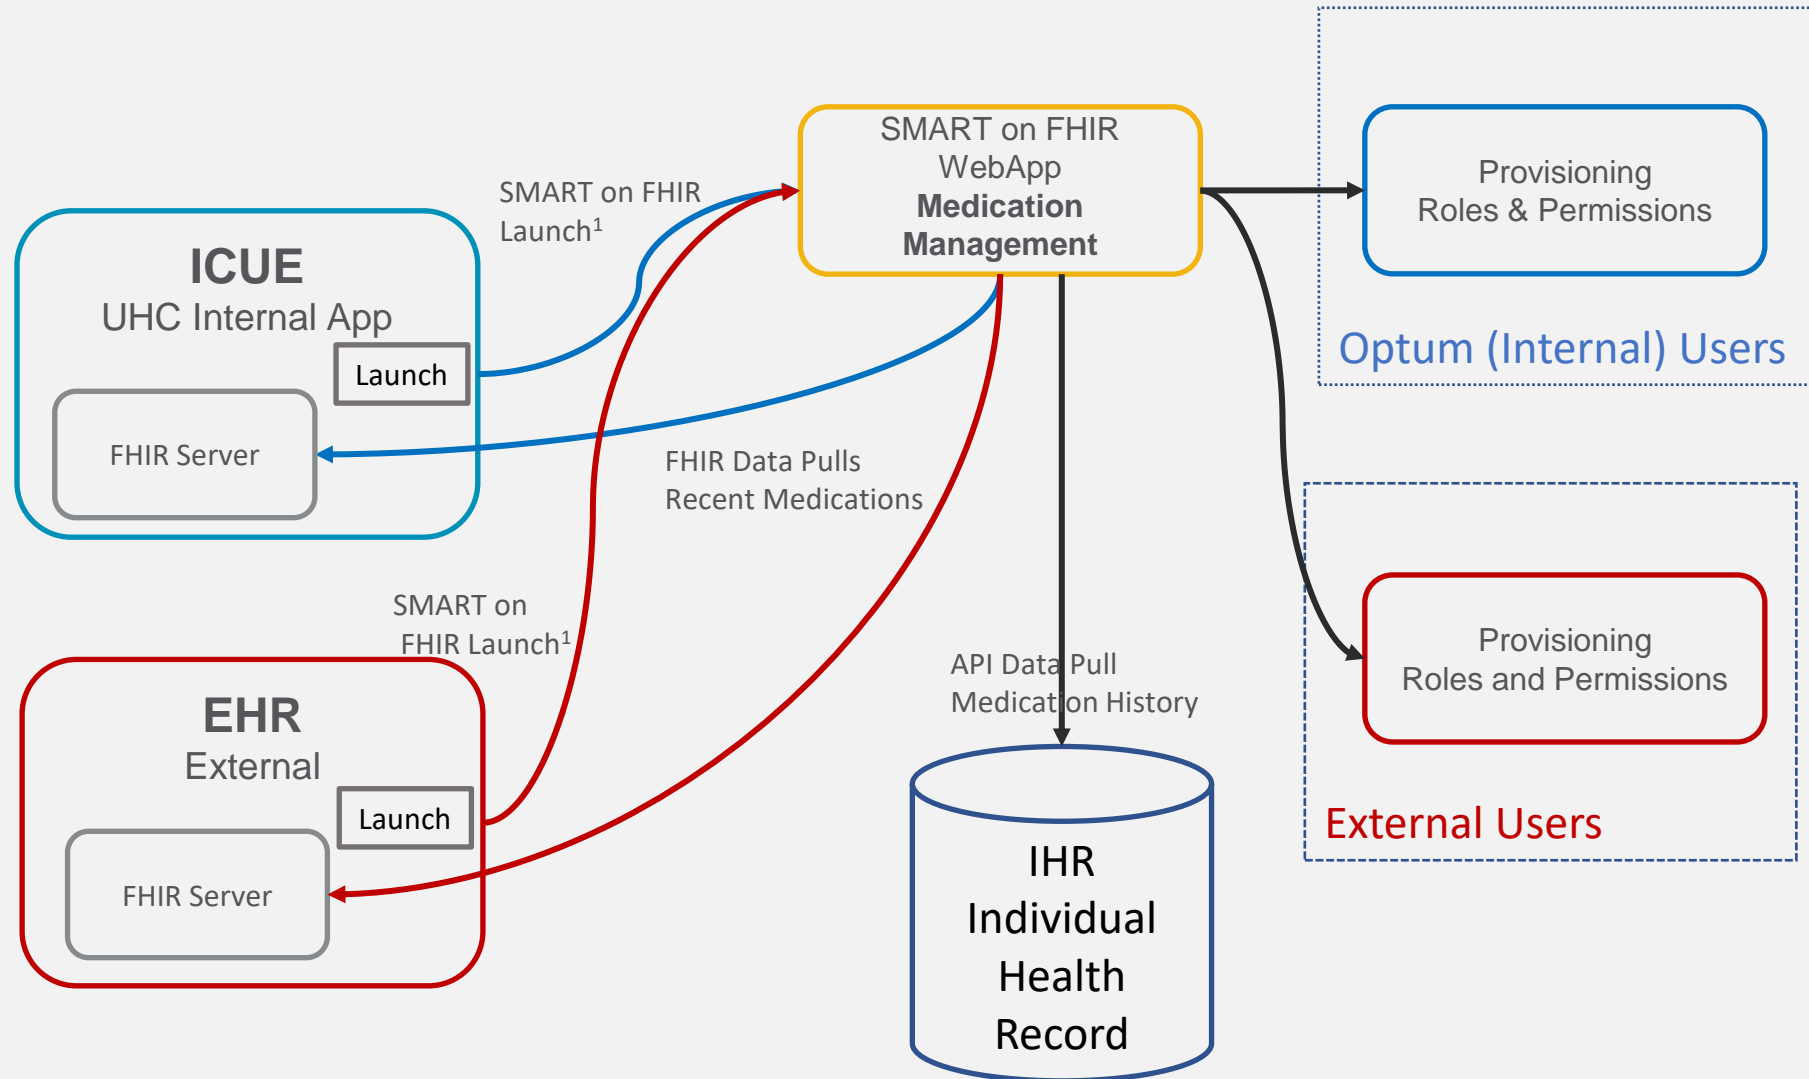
SMART on FHIR
WebApp
**Medication Management**

SMART on FHIR Launch$^1$

ICUE
UHC Internal App
Launch
FHIR Server

Provisioning
Roles & Permissions

Optum (Internal) Users

FHIR Data Pulls
Recent Medications

SMART on FHIR Launch$^1$

EHR
External
Launch
FHIR Server

API Data Pull
Medication History

Provisioning
Roles and Permissions

External Users

IHR
Individual
Health
Record